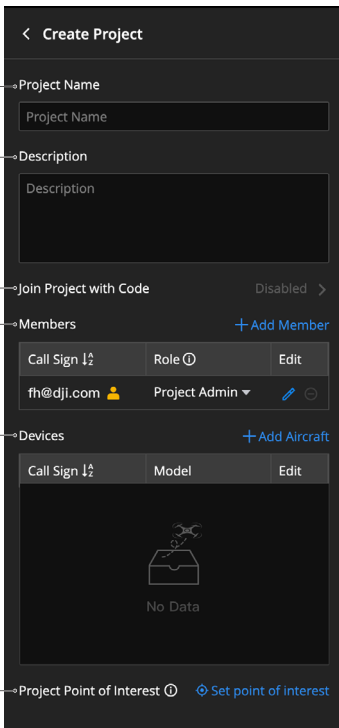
< Create Project

Project Name

Project Name

Description

Description

Join Project with Code Disabled >

Members + Add Member

| Call Sign | Role ⓘ | Edit |
|---|---|---|
| fh@dji.com | Project Admin ▾ | |

Devices + Add Aircraft

| Call Sign | Model | Edit |
|---|---|---|

No Data

Project Point of Interest ⓘ Set point of interest